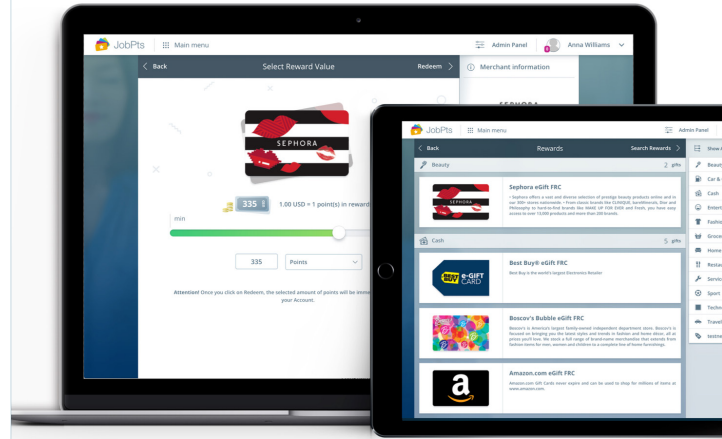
JobPts Main menu Admin Panel Anna Williams

Back Select Reward Value Redeem

Merchant information

SEPHORA

SEPHORA

335 1.00 USD = 1 point(s) in reward

min

335 Points

Attention! Once you click on Redeem, the selected amount of points will be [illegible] your Account.

JobPts Main menu Admin Panel

Back Rewards Search Rewards

Beauty 2 gifts

SEPHORA

Sephora eGift FRC

• Sephora offers a vast and diverse selection of prestige beauty products online and in our 400+ stores nationwide. • From classic brands like CLINIQUE, benefitcosmetics, Bliss and Philosophy to hard-to-find brands like MAKE UP FOR EVER and Fresh, you have easy access to over 13,000 products and more than 200 brands.

Cash 5 gifts

BEST BUY e-GIFT CARD

Best Buy® eGift FRC

Best Buy is the world's largest Electronics Retailer

Boscov's Bubble eGift FRC

Boscov's is America's largest family-owned independent department store. Boscov's is focused on bringing you the latest styles and trends in fashion and home décor, all at prices you'll love. We stock a full range of brand-name merchandise that extends from fashion items for men, women and children to a complete line of home furnishings.

Amazon.com eGift FRC

Amazon.com Gift Cards never expire and can be used to shop for millions of items at www.amazon.com.

Show A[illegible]
Beaut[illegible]
Car &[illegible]
Cash
Entert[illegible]
Fashio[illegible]
Groce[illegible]
Home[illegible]
Restau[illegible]
Servic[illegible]
Sport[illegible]
Techn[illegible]
Travel
testne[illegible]